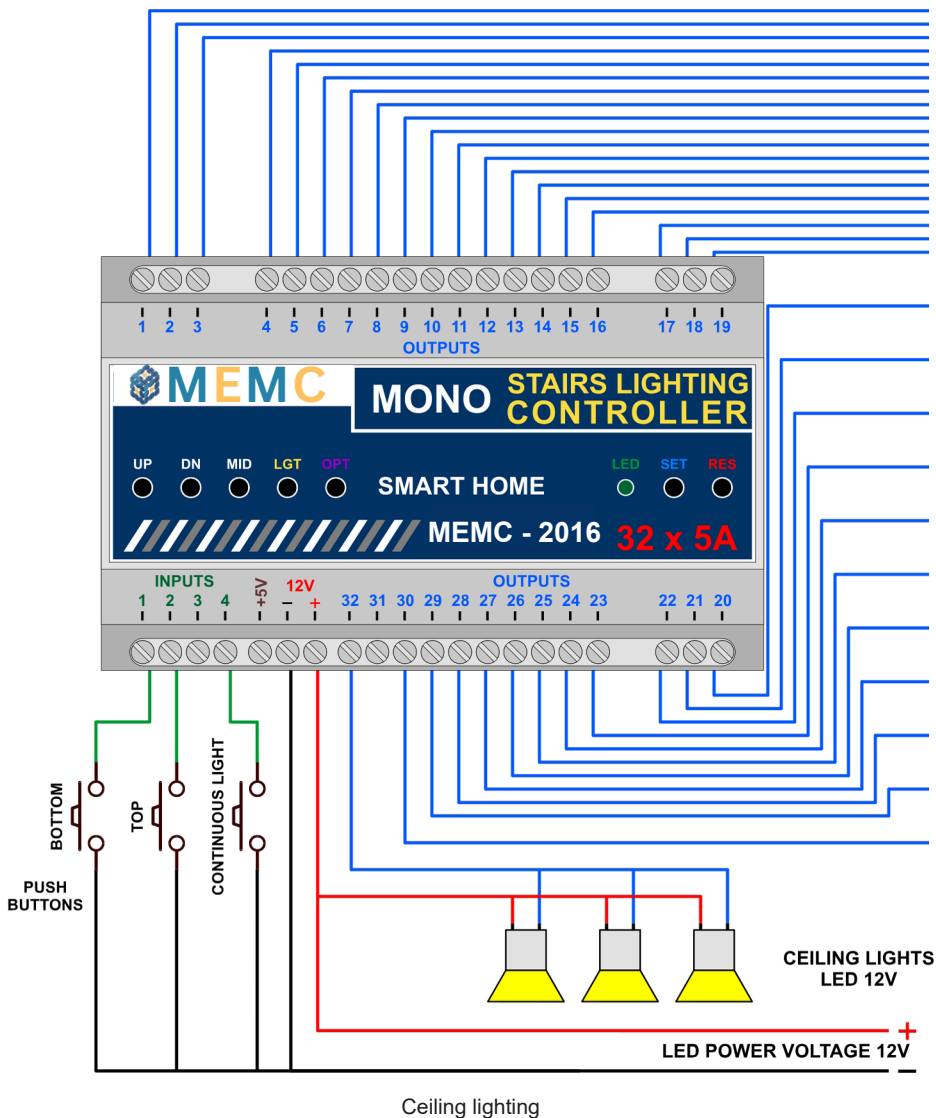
1 2 3 4 5 6 7 8 9 10 11 12 13 14 15 16 17 18 19
OUTPUTS

MEMC
MONO STAIRS LIGHTING CONTROLLER

UP DN MID LGT OPT
SMART HOME
LED SET RES

MEMC - 2016 32 x 5A

INPUTS
1 2 3 4
+5V
12V
− +
OUTPUTS
32 31 30 29 28 27 26 25 24 23 22 21 20

BOTTOM
TOP
CONTINUOUS LIGHT
PUSH BUTTONS

CEILING LIGHTS LED 12V

+
LED POWER VOLTAGE 12V
−

Ceiling lighting